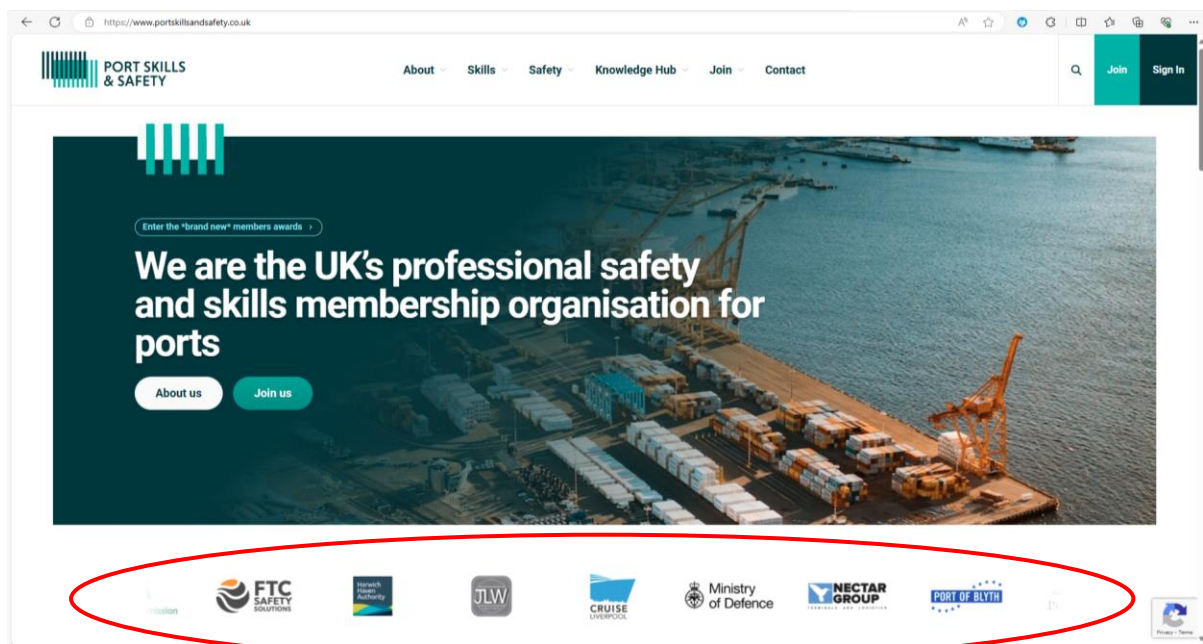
https://www.portskillsandsafety.co.uk

PORT SKILLS & SAFETY

About Skills Safety Knowledge Hub Join Contact

Join Sign In

Enter the *brand new* members awards >

We are the UK's professional safety and skills membership organisation for ports

About us Join us

FTC SAFETY SOLUTIONS

Harwich Haven Authority

JLW

CRUISE LIVERPOOL

Ministry of Defence

NECTAR GROUP

PORT OF BLYTH

Privacy - Terms